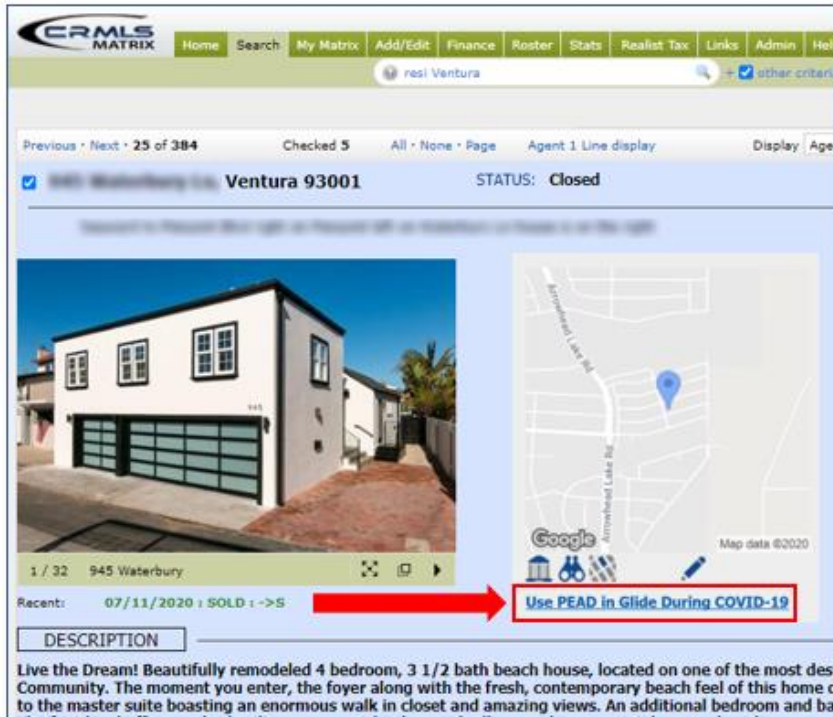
CRMLS MATRIX

Home | Search | My Matrix | Add/Edit | Finance | Roster | Stats | Realist Tax | Links | Admin | Hel

resi Ventura

other criteri

Previous · Next · 25 of 384

Checked 5

All · None · Page

Agent 1 Line display

Display Age

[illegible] Ventura 93001

STATUS: Closed

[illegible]

945

Arrowhead Lake Rd

Arrowhead Lake Rd

Google

Map data ©2020

1 / 32 945 Waterbury

Recent: 07/11/2020 : SOLD : ->S

Use PEAD in Glide During COVID-19

DESCRIPTION

Live the Dream! Beautifully remodeled 4 bedroom, 3 1/2 bath beach house, located on one of the most des Community. The moment you enter, the foyer along with the fresh, contemporary beach feel of this home c to the master suite boasting an enormous walk in closet and amazing views. An additional bedroom and ba